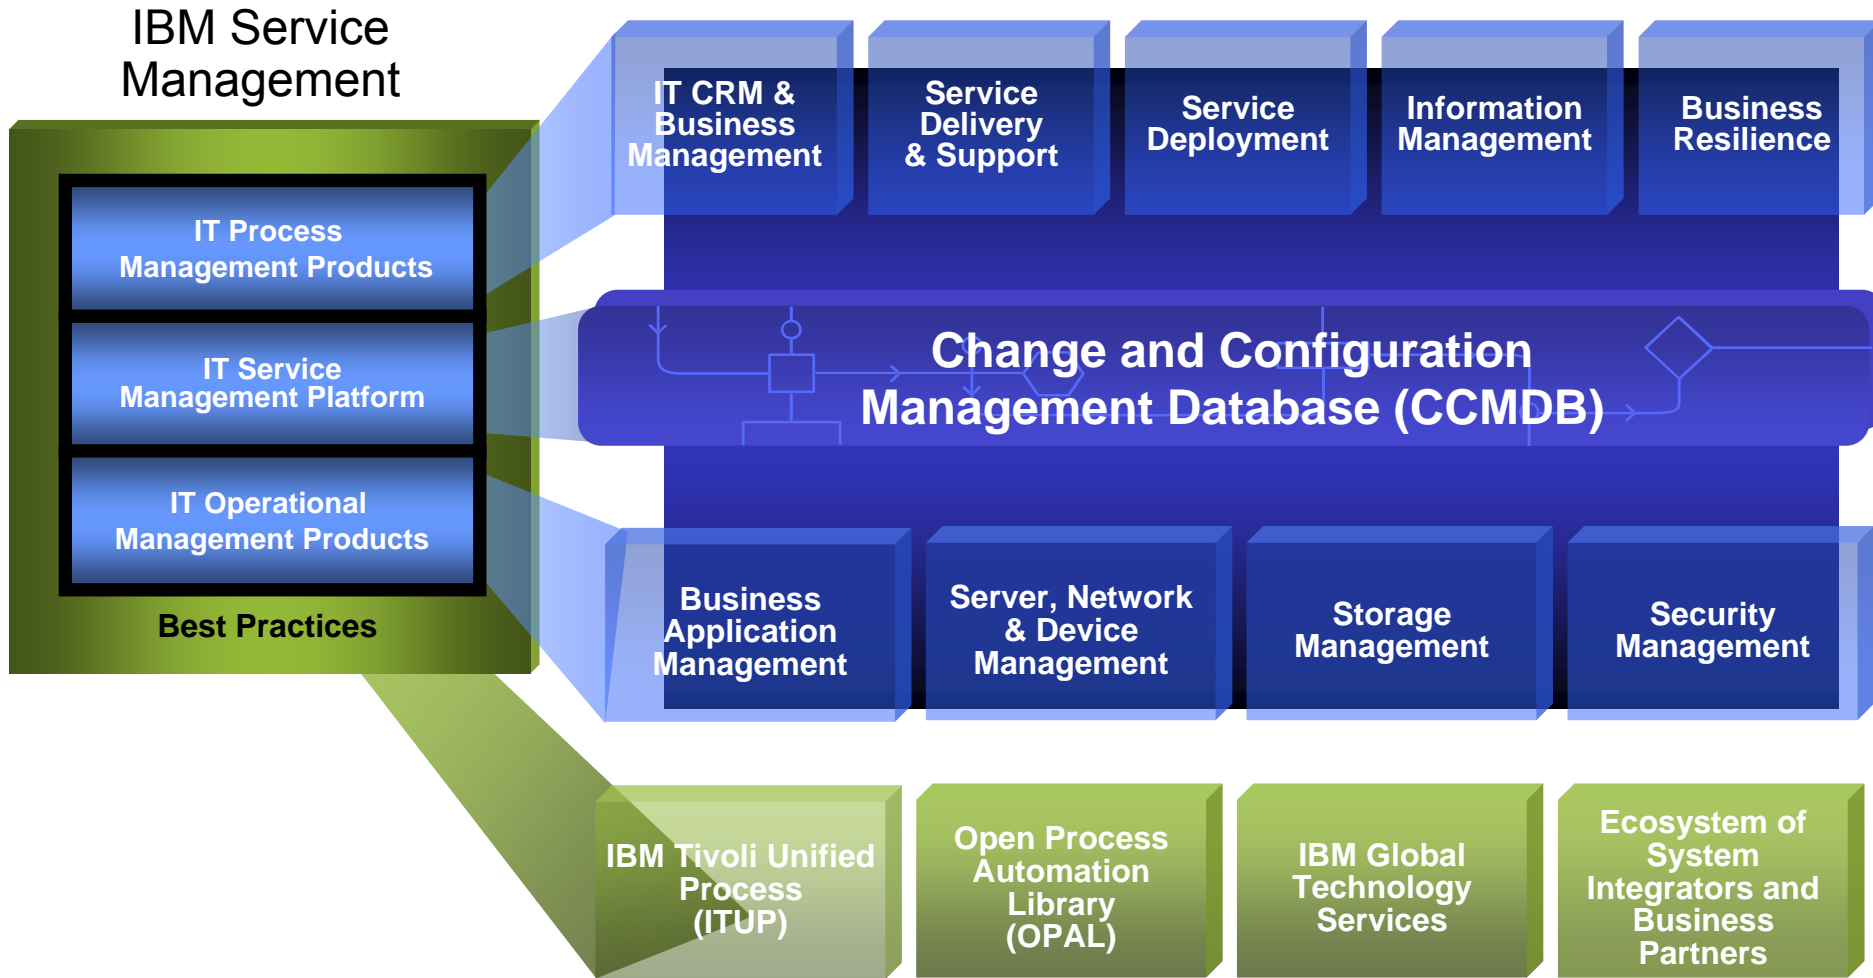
IBM Service Management

IT Process Management Products

IT Service Management Platform

IT Operational Management Products

Best Practices

IT CRM & Business Management

Service Delivery & Support

Service Deployment

Information Management

Business Resilience

Change and Configuration Management Database (CCMDB)

Business Application Management

Server, Network & Device Management

Storage Management

Security Management

IBM Tivoli Unified Process (ITUP)

Open Process Automation Library (OPAL)

IBM Global Technology Services

Ecosystem of System Integrators and Business Partners